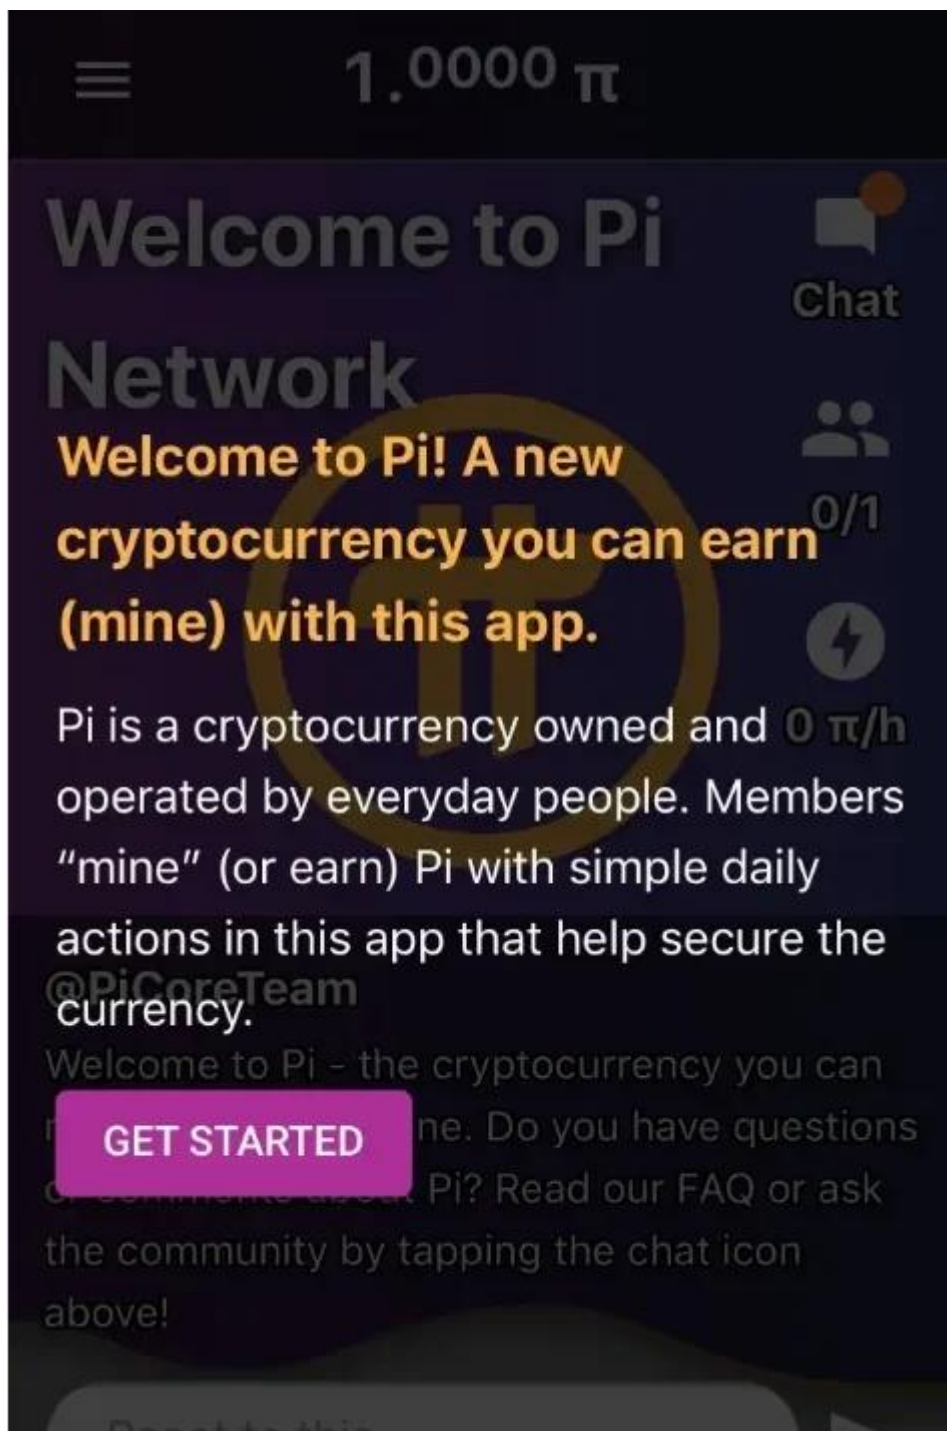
1.0000 π

Welcome to Pi Network

Chat

0/1

0 π/h

Welcome to Pi! A new cryptocurrency you can earn (mine) with this app.

Pi is a cryptocurrency owned and operated by everyday people. Members "mine" (or earn) Pi with simple daily actions in this app that help secure the currency.

GET STARTED

@PiCoreTeam

Welcome to Pi - the cryptocurrency you can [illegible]ne. Do you have questions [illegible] Pi? Read our FAQ or ask the community by tapping the chat icon above!

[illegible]